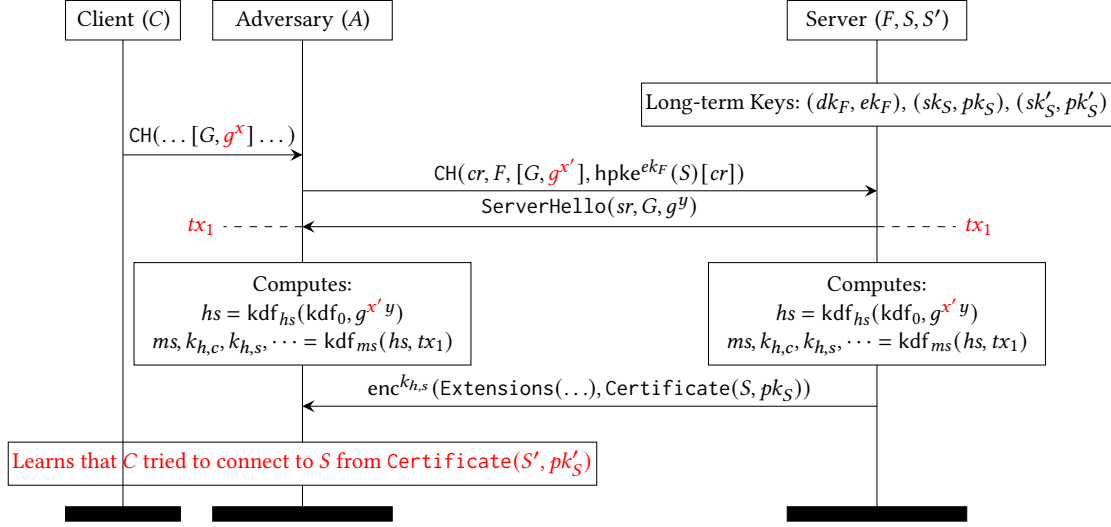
Client $(C)$

Adversary $(A)$

Server $(F, S, S')$

Long-term Keys: $(dk_F, ek_F)$, $(sk_S, pk_S)$, $(sk'_S, pk'_S)$

$\mathtt{CH}(\ldots [G, g^x] \ldots)$

$\mathtt{CH}(cr, F, [G, g^{x'}], \mathsf{hpke}^{ek_F}(S)[cr])$

$\mathtt{ServerHello}(sr, G, g^y)$

$tx_1$

$tx_1$

Computes:
$hs = \mathsf{kdf}_{hs}(\mathsf{kdf}_0, g^{x' y})$
$ms, k_{h,c}, k_{h,s}, \cdots = \mathsf{kdf}_{ms}(hs, tx_1)$

Computes:
$hs = \mathsf{kdf}_{hs}(\mathsf{kdf}_0, g^{x' y})$
$ms, k_{h,c}, k_{h,s}, \cdots = \mathsf{kdf}_{ms}(hs, tx_1)$

$\mathsf{enc}^{k_{h,s}}(\mathtt{Extensions}(\ldots), \mathtt{Certificate}(S, pk_S))$

Learns that $C$ tried to connect to $S$ from $\mathtt{Certificate}(S', pk'_S)$